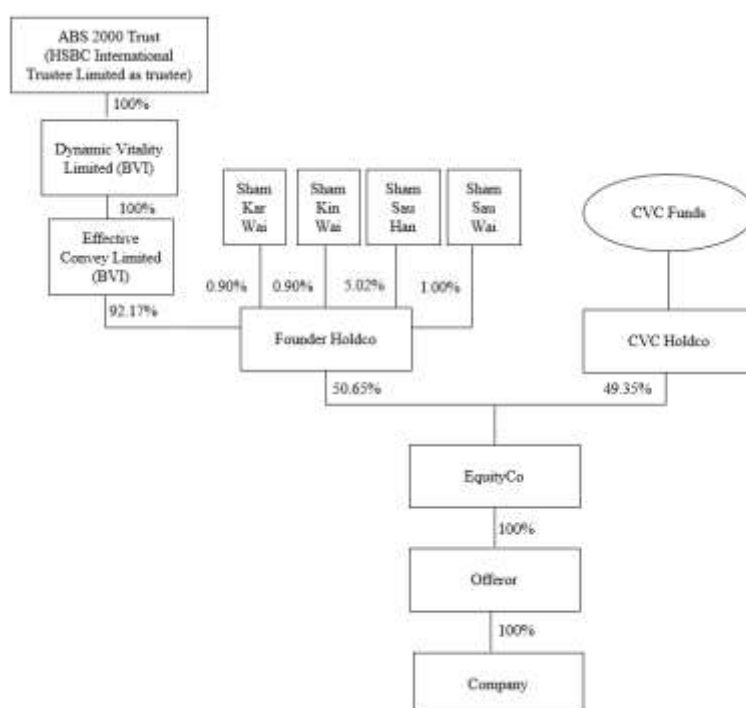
ABS 2000 Trust (HSBC International Trustee Limited as trustee)

100%

Dynamic Vitality Limited (BVI)

100%

Effective Convey Limited (BVI)

92.17%

Sham Kar Wai

0.90%

Sham Kin Wai

0.90%

Sham Sau Han

5.02%

Sham Sau Wai

1.00%

Founder Holdco

CVC Funds

CVC Holdco

50.65%

49.35%

EquityCo

100%

Offeror

100%

Company